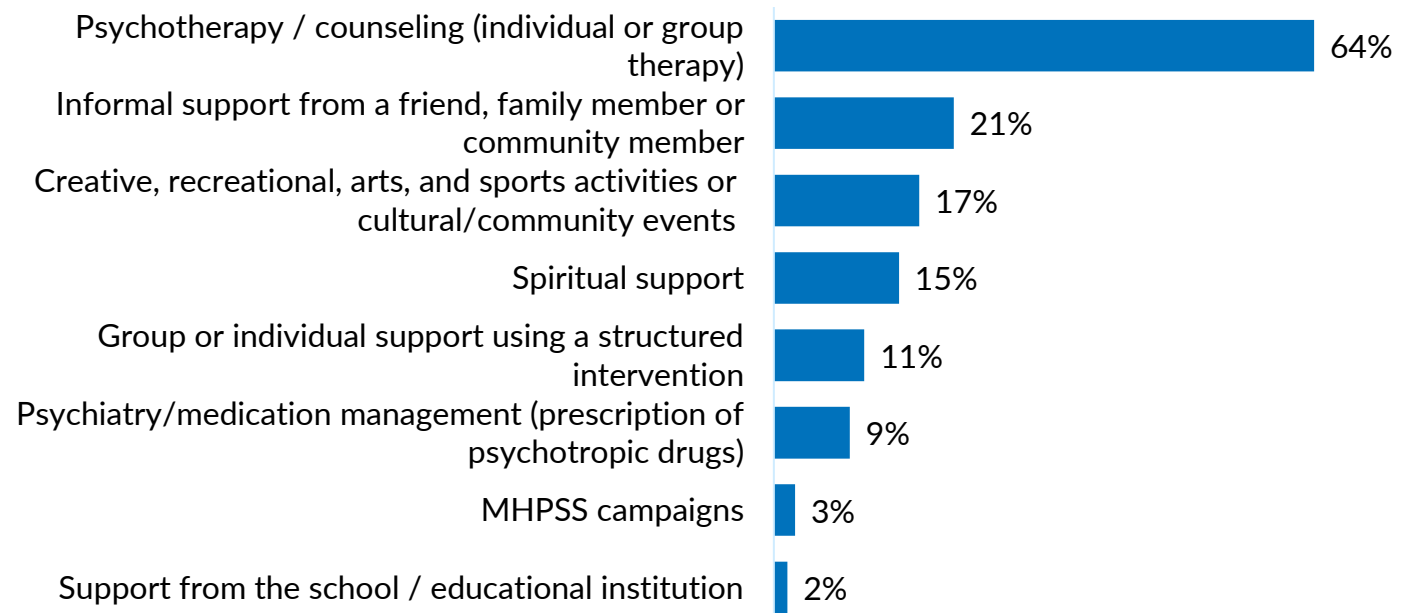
| Category | Value |
|---|---|
| Psychotherapy / counseling (individual or group therapy) | 64% |
| Informal support from a friend, family member or community member | 21% |
| Creative, recreational, arts, and sports activities or cultural/community events | 17% |
| Spiritual support | 15% |
| Group or individual support using a structured intervention | 11% |
| Psychiatry/medication management (prescription of psychotropic drugs) | 9% |
| MHPSS campaigns | 3% |
| Support from the school / educational institution | 2% |